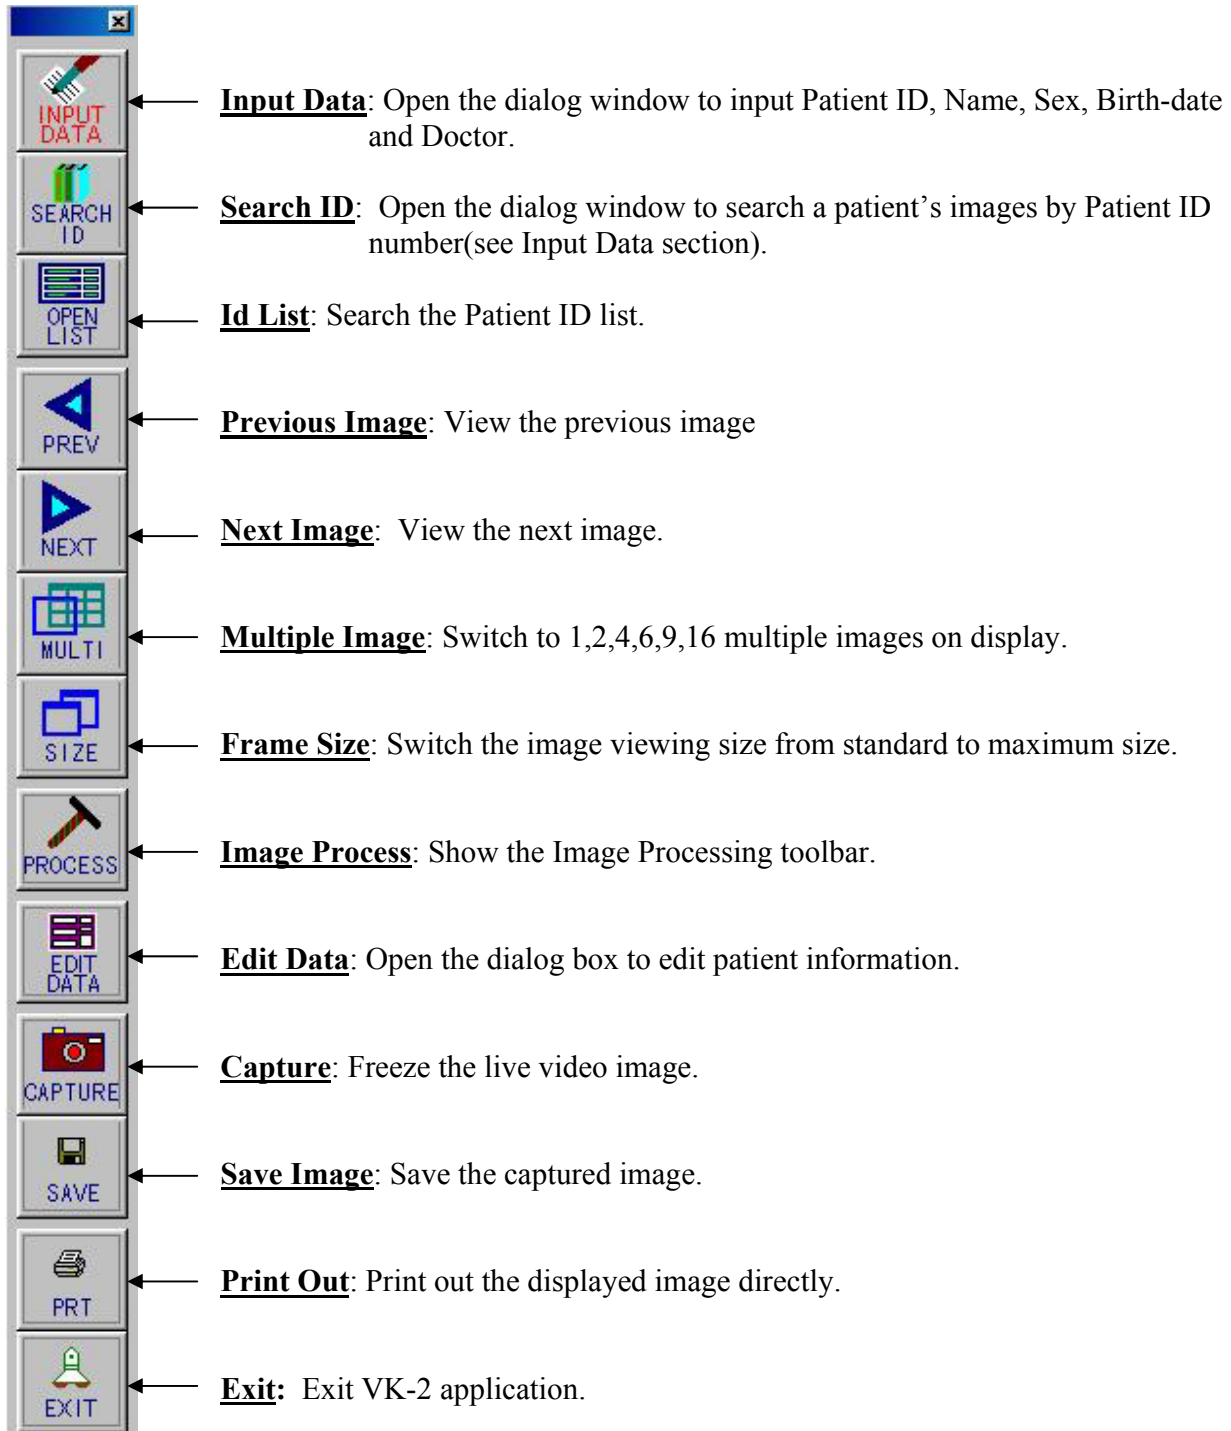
INPUT DATA

Input Data: Open the dialog window to input Patient ID, Name, Sex, Birth-date and Doctor.

SEARCH ID

Search ID: Open the dialog window to search a patient's images by Patient ID number(see Input Data section).

OPEN LIST

Id List: Search the Patient ID list.

PREV

Previous Image: View the previous image

NEXT

Next Image: View the next image.

MULTI

Multiple Image: Switch to 1,2,4,6,9,16 multiple images on display.

SIZE

Frame Size: Switch the image viewing size from standard to maximum size.

PROCESS

Image Process: Show the Image Processing toolbar.

EDIT DATA

Edit Data: Open the dialog box to edit patient information.

CAPTURE

Capture: Freeze the live video image.

SAVE

Save Image: Save the captured image.

PRT

Print Out: Print out the displayed image directly.

EXIT

Exit: Exit VK-2 application.